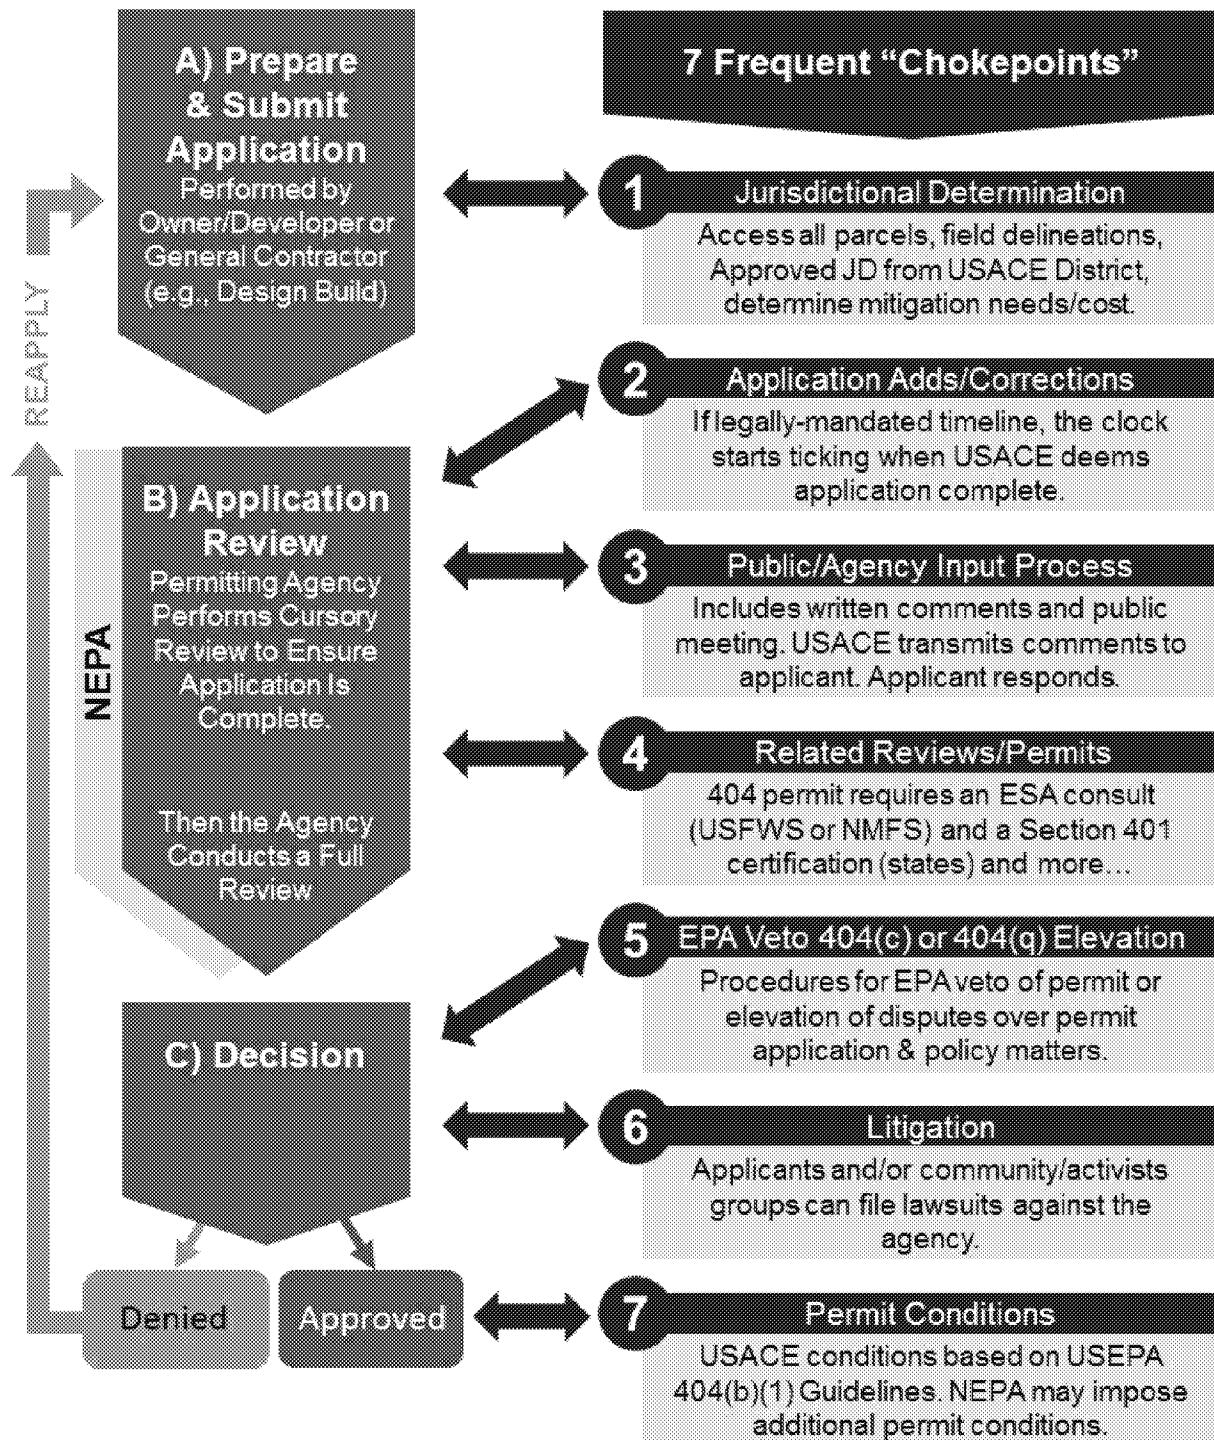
A) Prepare & Submit Application
Performed by Owner/Developer or General Contractor (e.g., Design Build)

REAPPLY

NEPA

B) Application Review
Permitting Agency Performs Cursory Review to Ensure Application Is Complete.

Then the Agency Conducts a Full Review

C) Decision

Denied

Approved

7 Frequent "Chokepoints"

1 Jurisdictional Determination
Access all parcels, field delineations, Approved JD from USACE District, determine mitigation needs/cost.

2 Application Adds/Corrections
If legally-mandated timeline, the clock starts ticking when USACE deems application complete.

3 Public/Agency Input Process
Includes written comments and public meeting. USACE transmits comments to applicant. Applicant responds.

4 Related Reviews/Permits
404 permit requires an ESA consult (USFWS or NMFS) and a Section 401 certification (states) and more…

5 EPA Veto 404(c) or 404(q) Elevation
Procedures for EPA veto of permit or elevation of disputes over permit application & policy matters.

6 Litigation
Applicants and/or community/activists groups can file lawsuits against the agency.

7 Permit Conditions
USACE conditions based on USEPA 404(b)(1) Guidelines. NEPA may impose additional permit conditions.